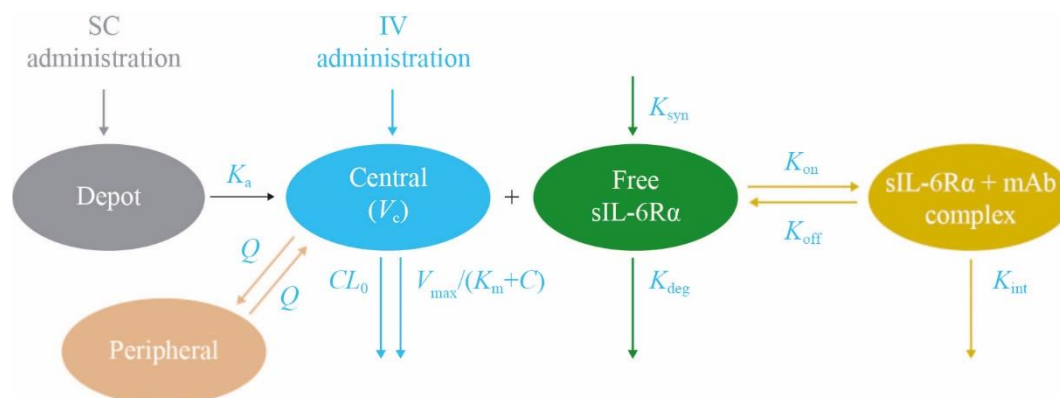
SC administration

IV administration

$K_{syn}$

Depot

$K_a$

Central ($V_c$)

+

Free sIL-6Rα

$K_{on}$

$K_{off}$

sIL-6Rα + mAb complex

$Q$

$Q$

$CL_0$

$V_{max}/(K_m+C)$

$K_{deg}$

$K_{int}$

Peripheral